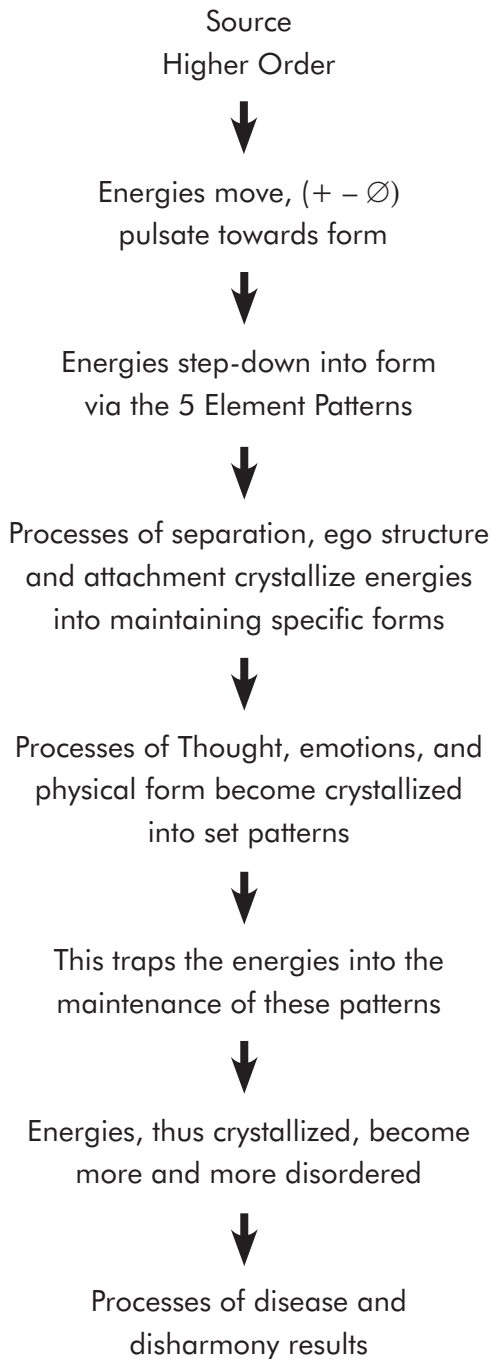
Source
Higher Order

Energies move, $(+ - \varnothing)$ pulsate towards form

Energies step-down into form via the 5 Element Patterns

Processes of separation, ego structure and attachment crystallize energies into maintaining specific forms

Processes of Thought, emotions, and physical form become crystallized into set patterns

This traps the energies into the maintenance of these patterns

Energies, thus crystallized, become more and more disordered

Processes of disease and disharmony results